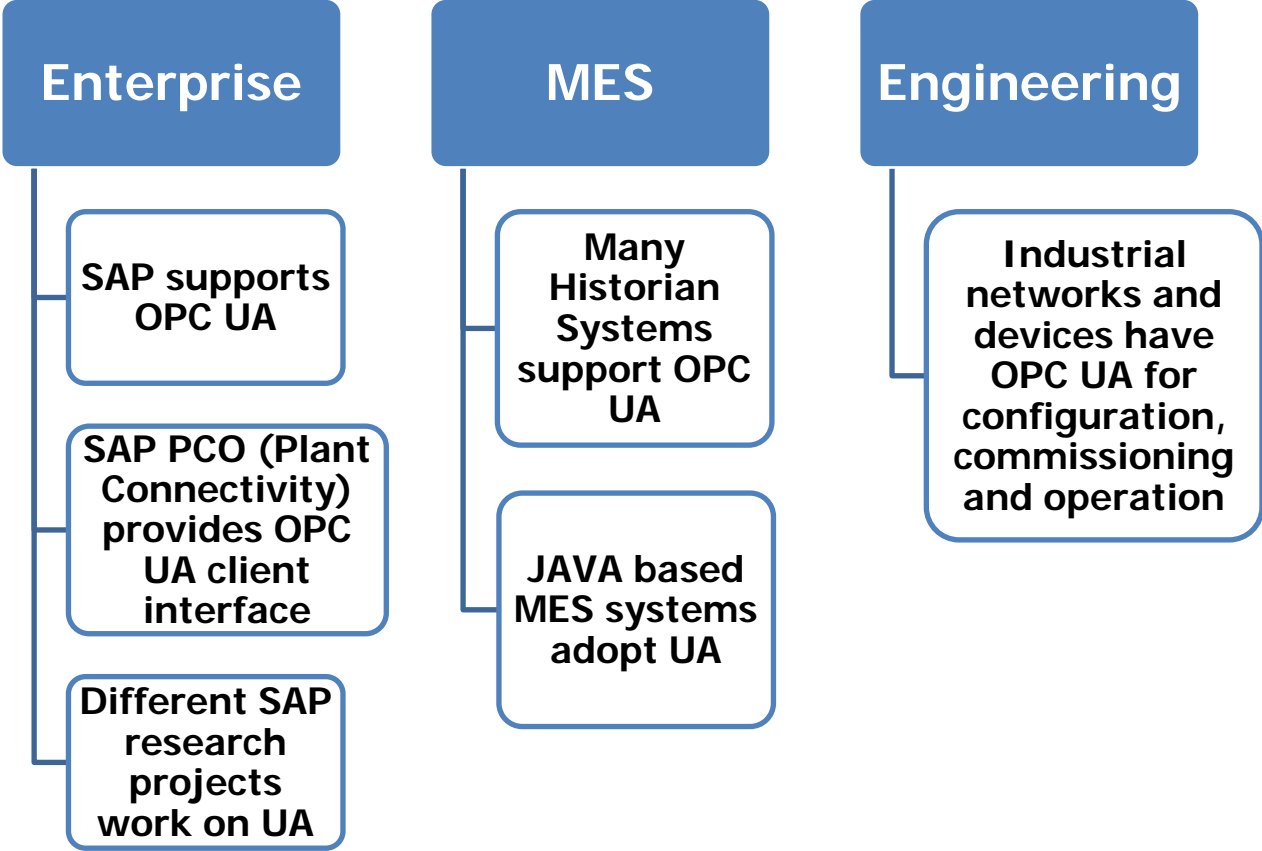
Enterprise

SAP supports OPC UA

SAP PCO (Plant Connectivity) provides OPC UA client interface

Different SAP research projects work on UA

MES

Many Historian Systems support OPC UA

JAVA based MES systems adopt UA

Engineering

Industrial networks and devices have OPC UA for configuration, commissioning and operation